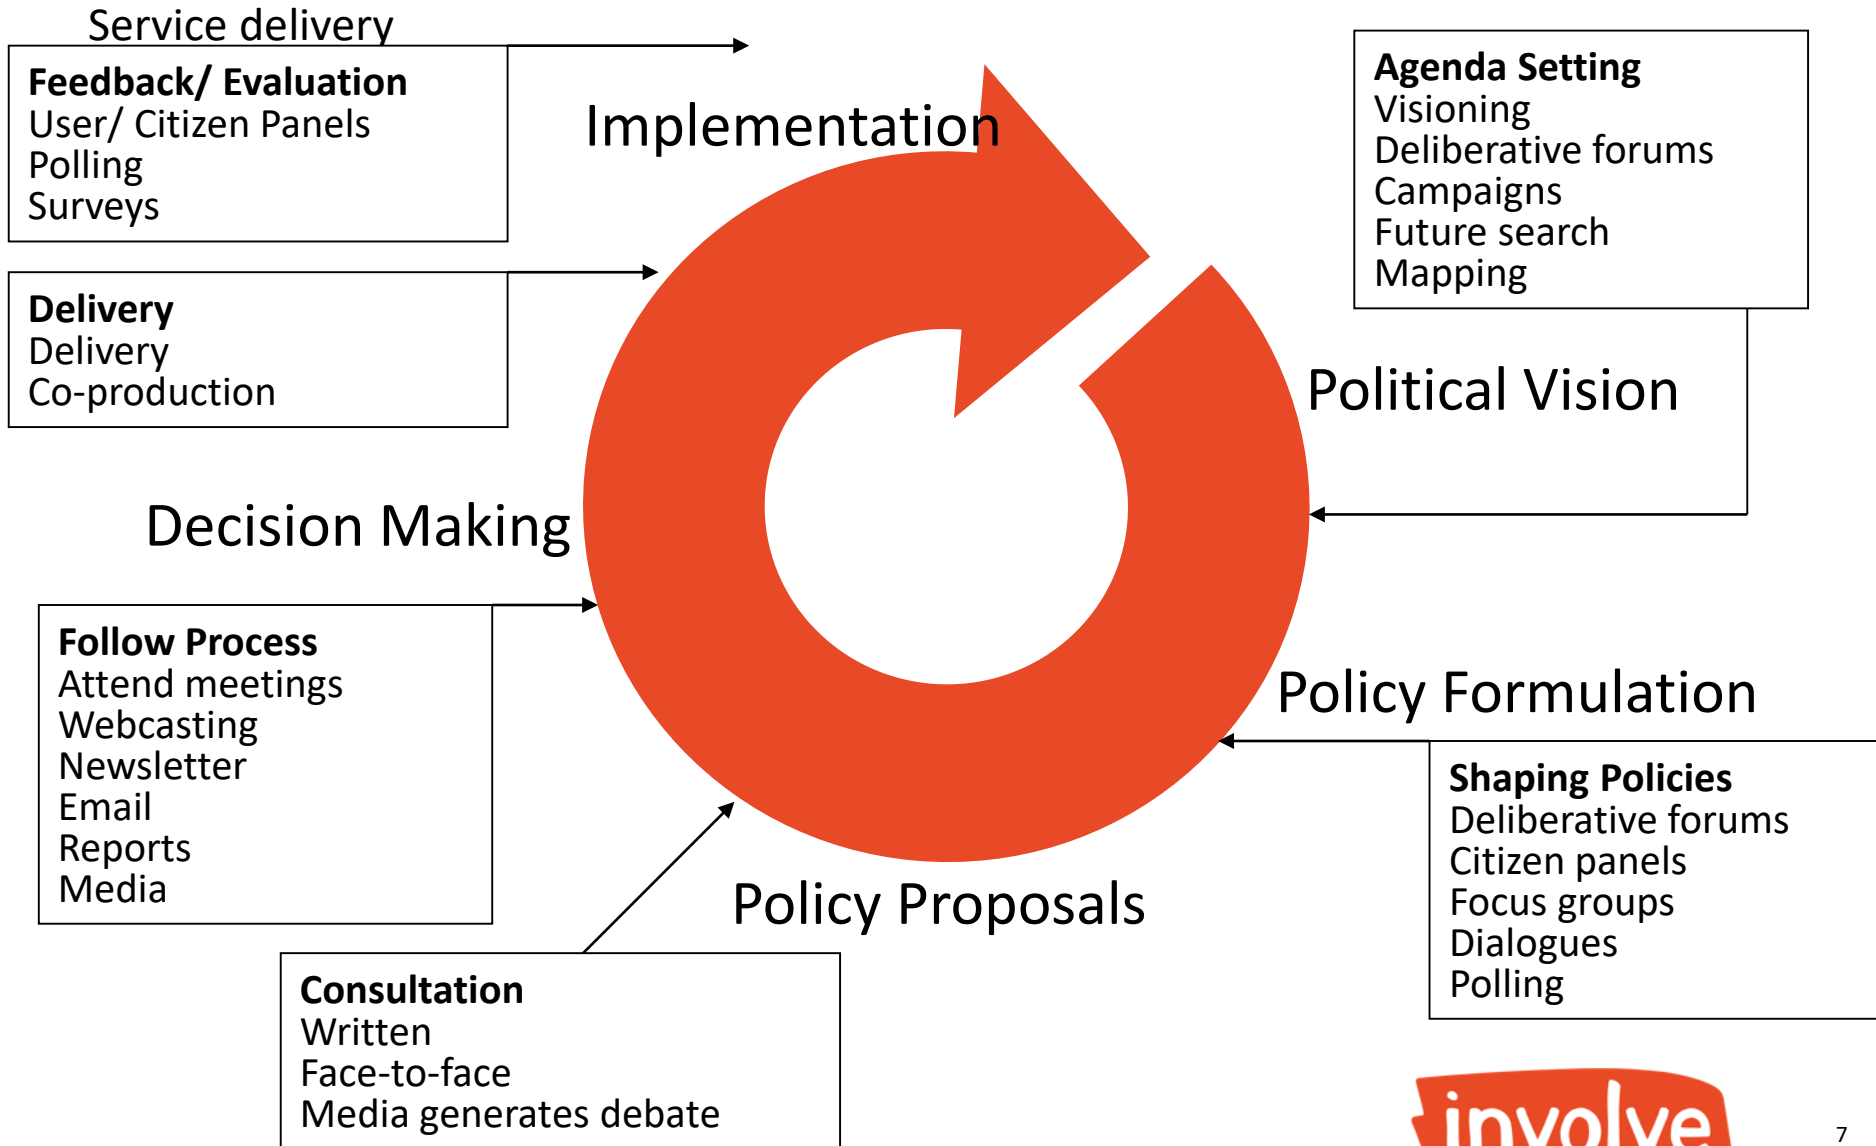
Service delivery

Feedback/ Evaluation
User/ Citizen Panels
Polling
Surveys

Implementation

Agenda Setting
Visioning
Deliberative forums
Campaigns
Future search
Mapping

Delivery
Delivery
Co-production

Political Vision

Decision Making

Follow Process
Attend meetings
Webcasting
Newsletter
Email
Reports
Media

Policy Formulation

Shaping Policies
Deliberative forums
Citizen panels
Focus groups
Dialogues
Polling

Policy Proposals

Consultation
Written
Face-to-face
Media generates debate

involve

7